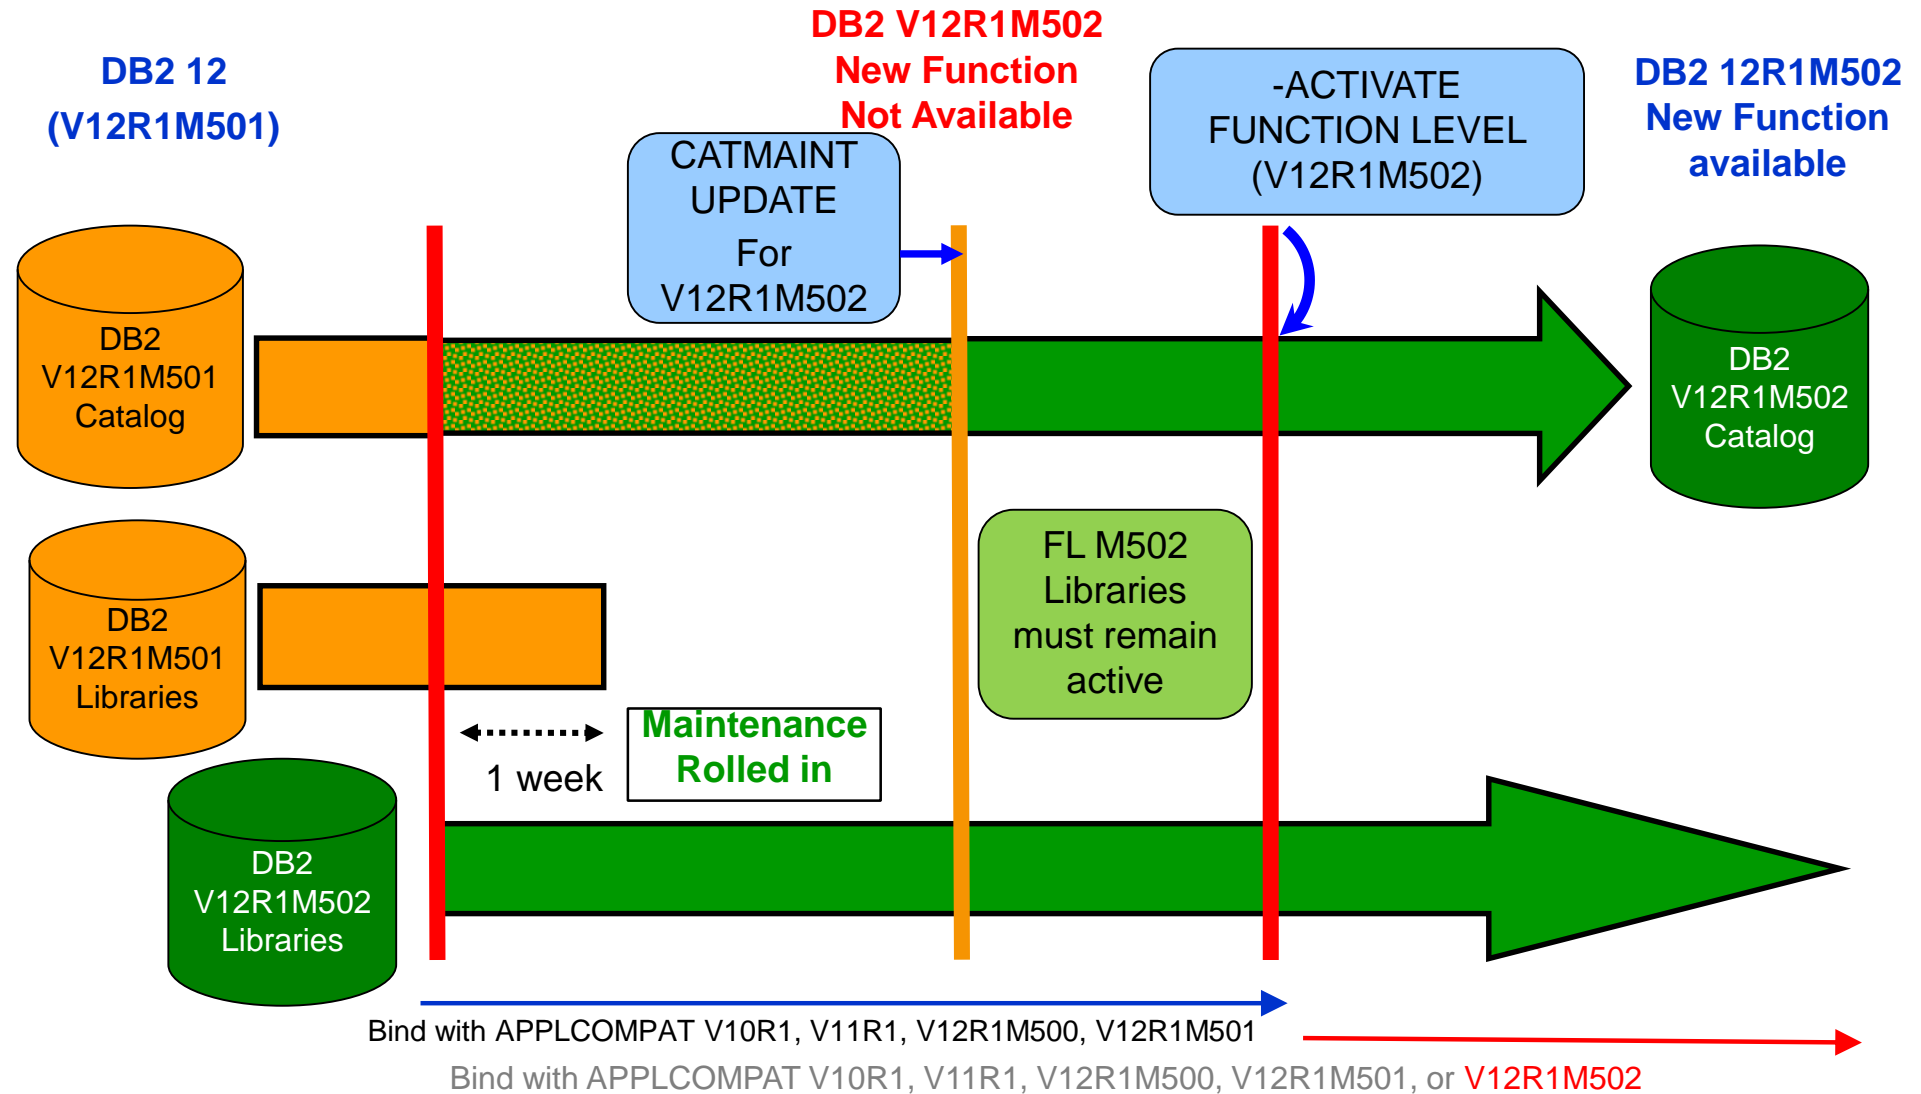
DB2 12
(V12R1M501)

DB2 V12R1M502
New Function
Not Available

-ACTIVATE
FUNCTION LEVEL
(V12R1M502)

DB2 12R1M502
New Function
available

CATMAINT
UPDATE
For
V12R1M502

DB2
V12R1M501
Catalog

DB2
V12R1M502
Catalog

FL M502
Libraries
must remain
active

DB2
V12R1M501
Libraries

1 week

Maintenance
Rolled in

DB2
V12R1M502
Libraries

Bind with APPLCOMPAT V10R1, V11R1, V12R1M500, V12R1M501

Bind with APPLCOMPAT V10R1, V11R1, V12R1M500, V12R1M501, or V12R1M502